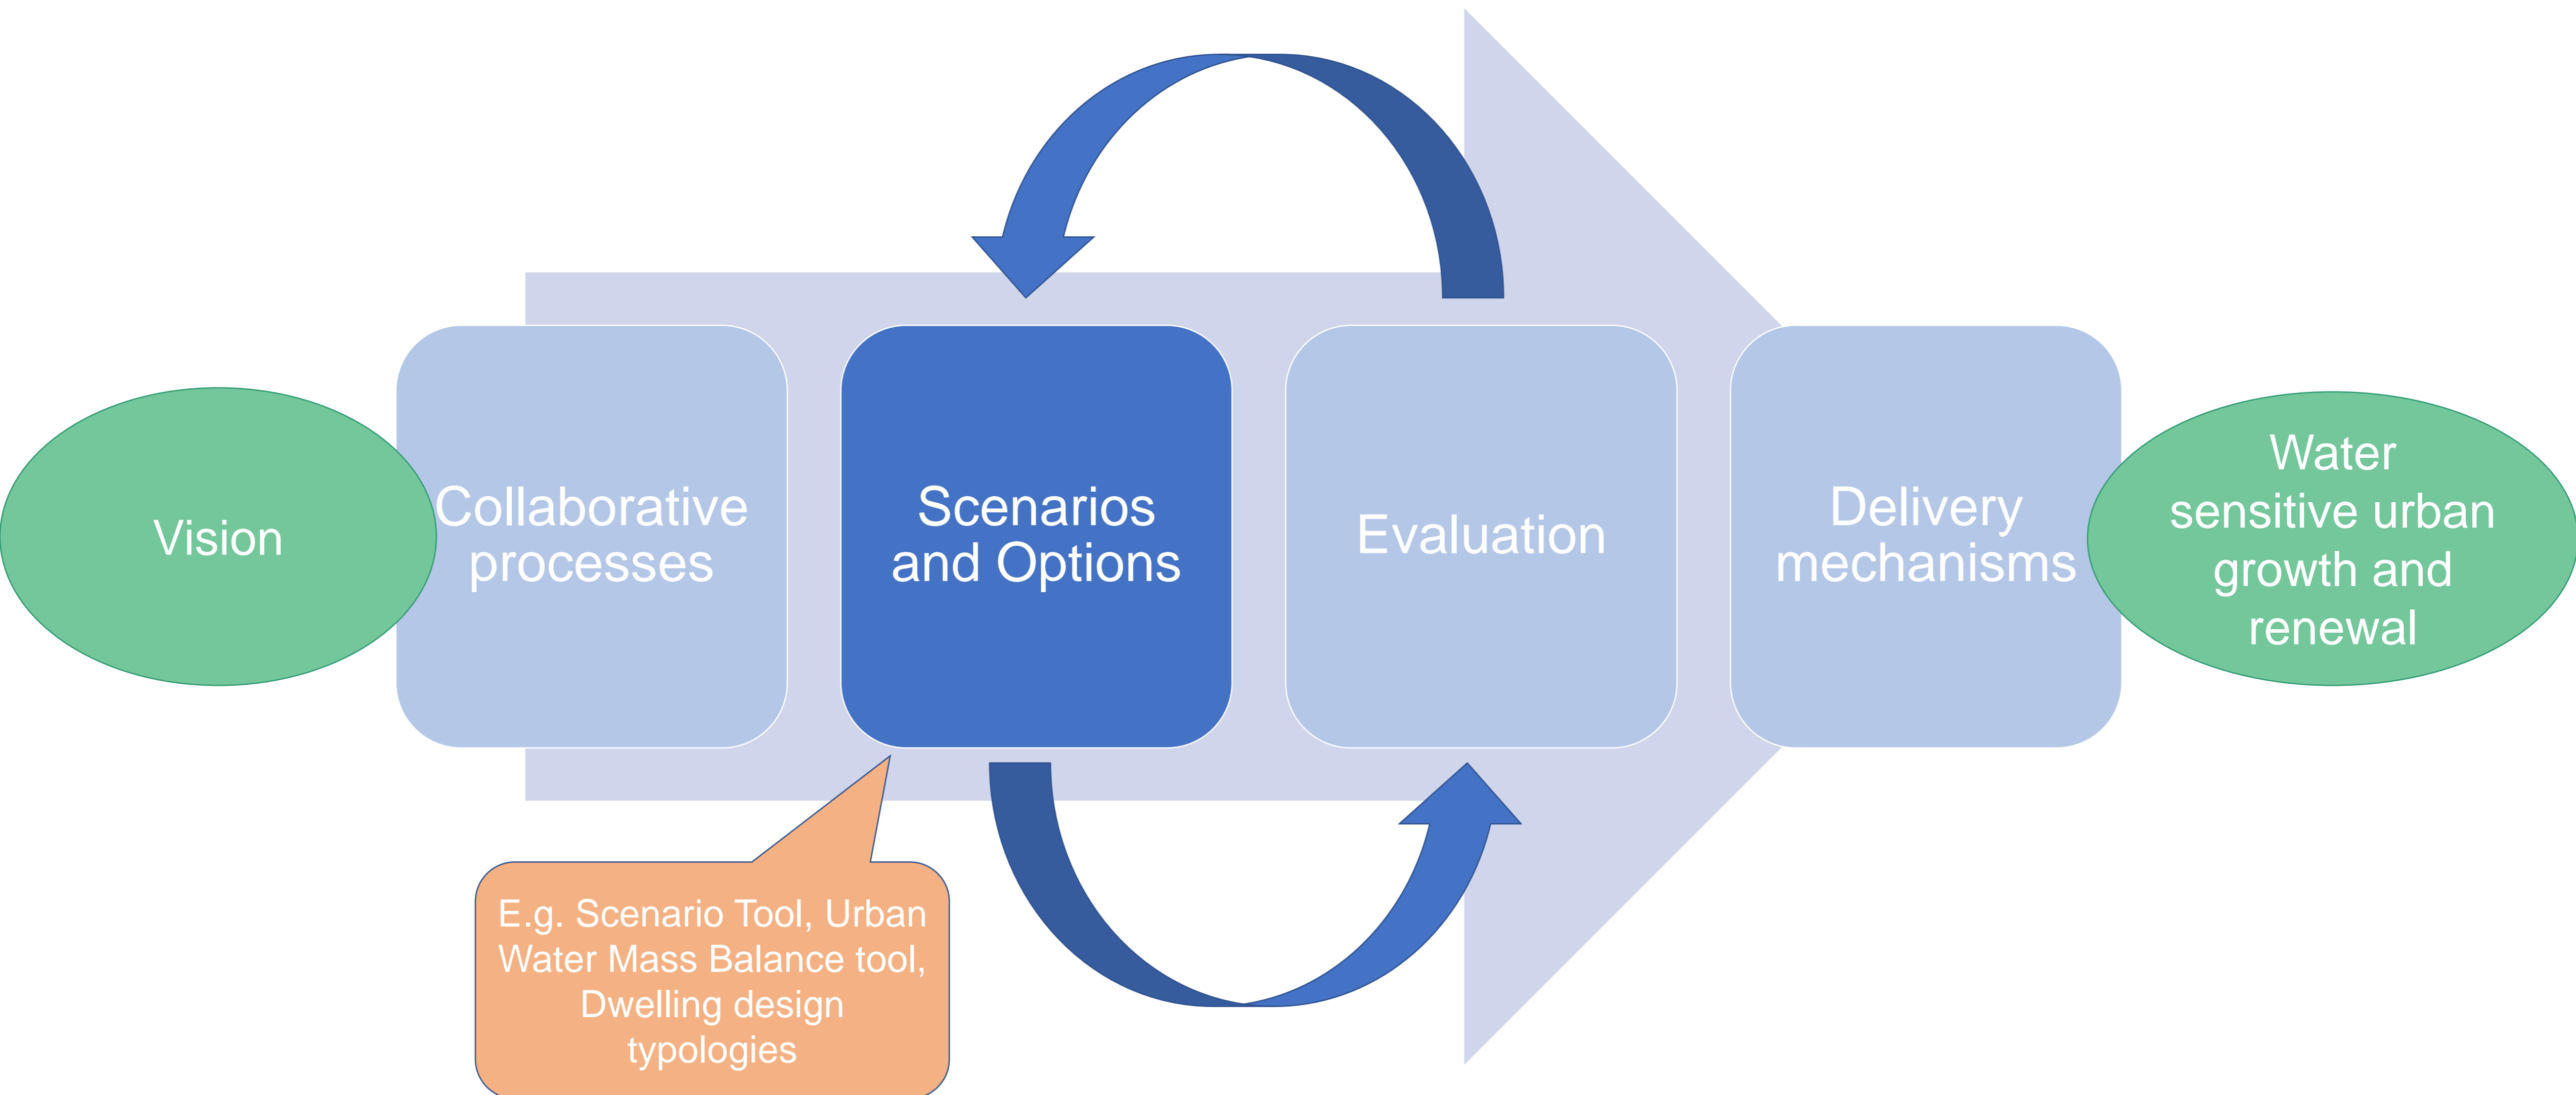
Vision

Collaborative processes

Scenarios and Options

Evaluation

Delivery mechanisms

Water sensitive urban growth and renewal

E.g. Scenario Tool, Urban Water Mass Balance tool, Dwelling design typologies